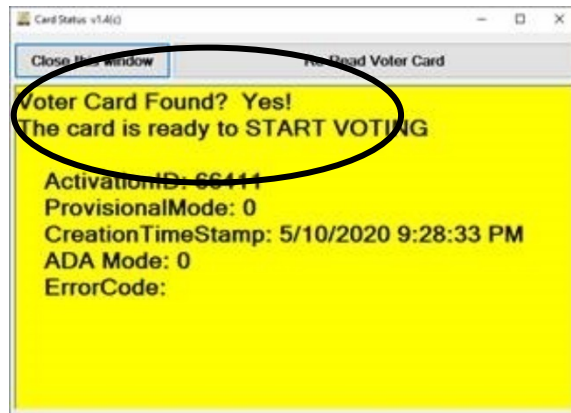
Card Status v1.4(c)

Close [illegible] Window

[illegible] Read Voter Card

Voter Card Found? Yes!
The card is ready to START VOTING

ActivationID: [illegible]
ProvisionalMode: 0
CreationTimeStamp: 5/10/2020 9:28:33 PM
ADA Mode: 0
ErrorCode: